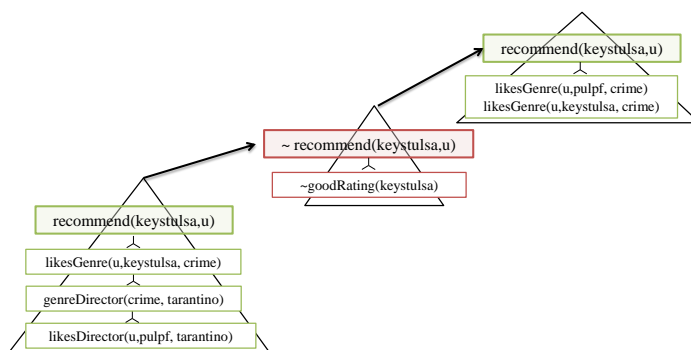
recommend(keystulsa,u)

likesGenre(u,pulpf, crime)
likesGenre(u,keystulsa, crime)

~ recommend(keystulsa,u)

~goodRating(keystulsa)

recommend(keystulsa,u)

likesGenre(u,keystulsa, crime)

genreDirector(crime, tarantino)

likesDirector(u,pulpf, tarantino)